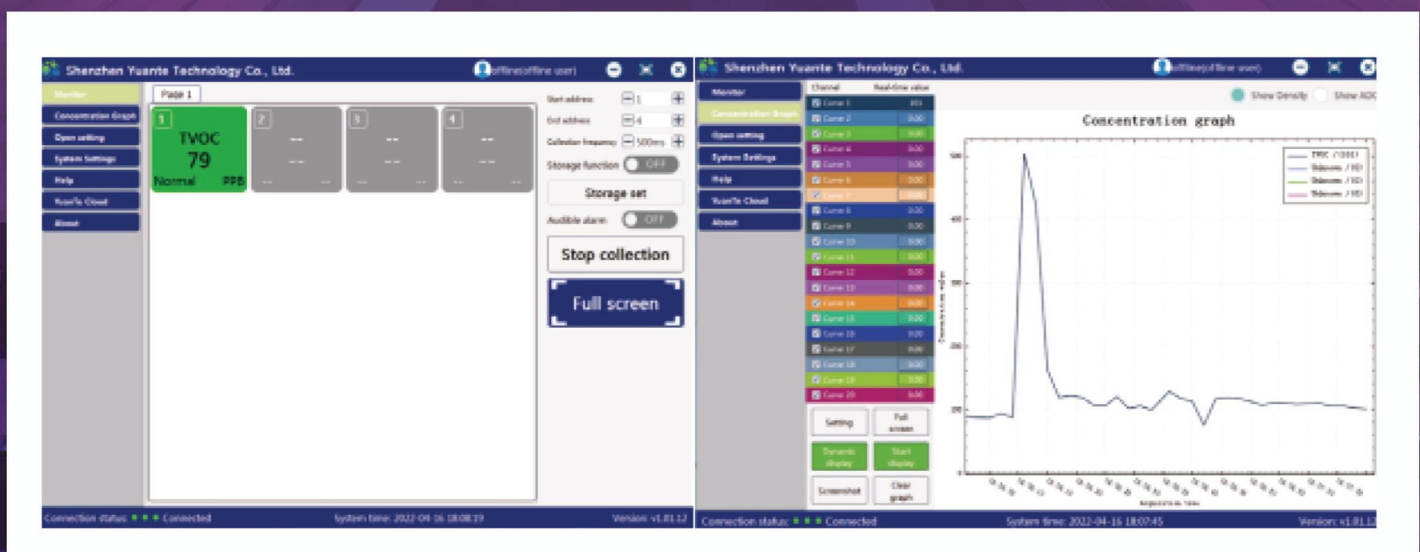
Shenzhen Yuante Technology Co., Ltd.

offline(offline user)

Monitor
Concentration Graph
Open setting
System Settings
Help
YuanTe Cloud
About

Page 1

1
TVOC
79
Normal PPB

2
--
--

3
--
--

4
--
--

Start address 1
End address 4
Collection frequency 500ms
Storage function OFF
Storage set
Audible alarm OFF
Stop collection
Full screen

Connection status: Connected
System time: 2022-04-16 18:08:19
Version: v1.01.12

Shenzhen Yuante Technology Co., Ltd.

offline(offline user)

Monitor
Concentration Graph
Open setting
System Settings
Help
YuanTe Cloud
About

Channel Real-time value
Curve 1 101
Curve 2 0.00
Curve 3 0.00
Curve 4 0.00
Curve 5 0.00
Curve 6 0.00
Curve 7 0.00
Curve 8 0.00
Curve 9 0.00
Curve 10 0.00
Curve 11 0.00
Curve 12 0.00
Curve 13 0.00
Curve 14 0.00
Curve 15 0.00
Curve 16 0.00
Curve 17 0.00
Curve 18 0.00
Curve 19 0.00
Curve 20 0.00

Setting
Full screen
Dynamic display
Start display
Screenshot
Clear graph

Show Density Show ADC

Concentration graph

TVOC (101)
Unknown / (0)
Unknown / (0)
Unknown / (0)

500
400
300
200
100
0

Concentration value

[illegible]

Connection status: Connected
System time: 2022-04-16 18:07:45
Version: v1.01.12